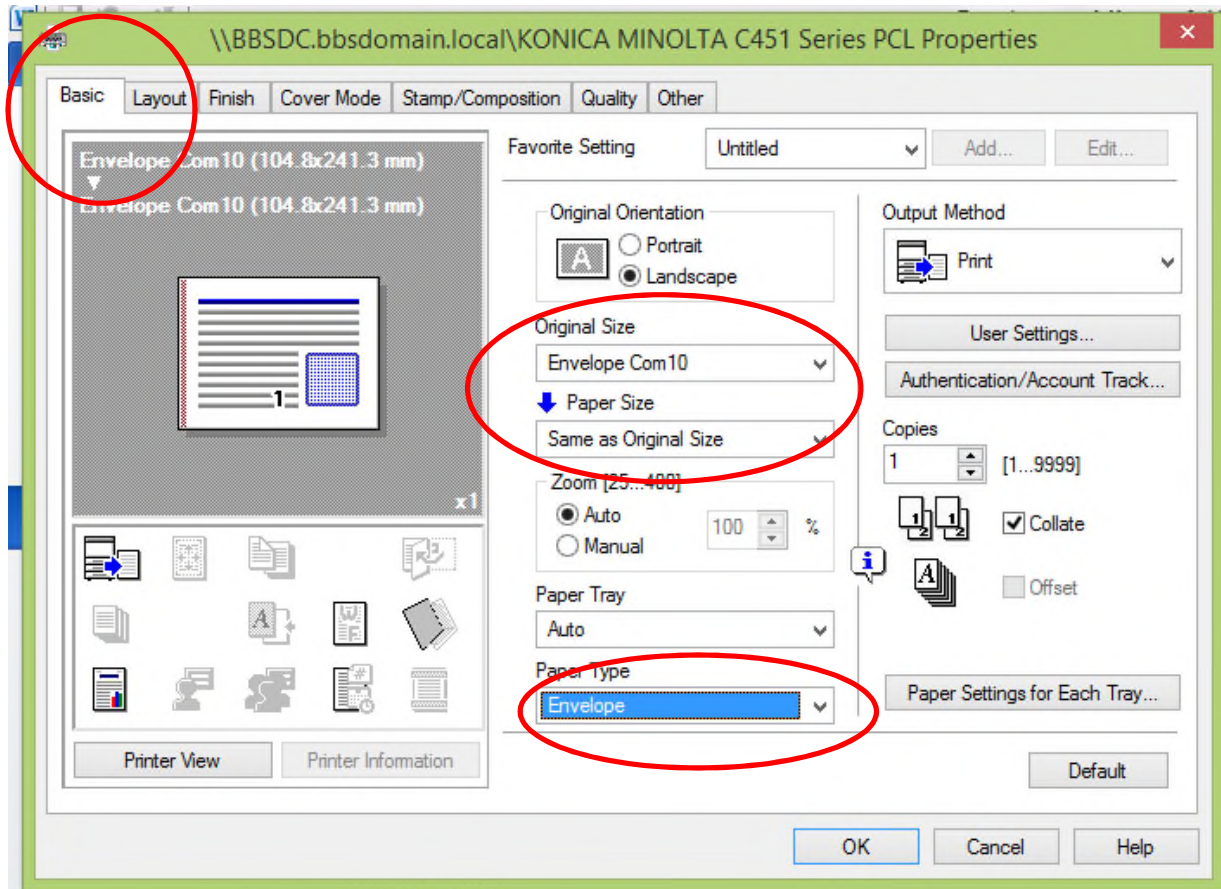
\\BBSDC.bbsdomain.local\KONICA MINOLTA C451 Series PCL Properties

Basic | Layout | Finish | Cover Mode | Stamp/Composition | Quality | Other

Envelope Com10 (104.8x241.3 mm)
▼
Envelope Com10 (104.8x241.3 mm)

1

x1

Printer View
Printer Information

Favorite Setting
Untitled
Add...
Edit...

Original Orientation
Portrait
Landscape

Original Size
Envelope Com10
Paper Size
Same as Original Size

Zoom [25...400]
Auto
Manual
100
%

Paper Tray
Auto

Paper Type
Envelope

Output Method
Print

User Settings...
Authentication/Account Track...

Copies
1
[1...9999]
Collate
Offset

Paper Settings for Each Tray...

Default

OK
Cancel
Help